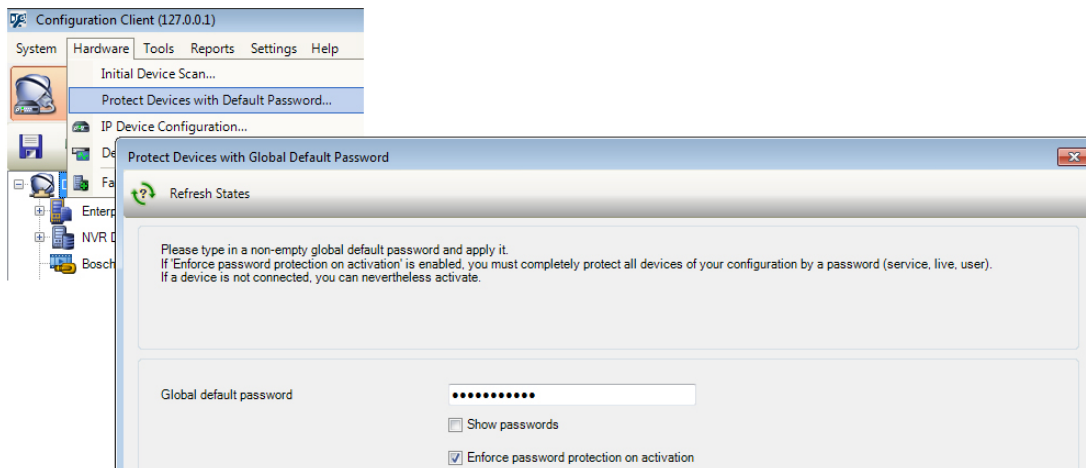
Configuration Client (127.0.0.1)

System Hardware Tools Reports Settings Help

Initial Device Scan...

Protect Devices with Default Password...

IP Device Configuration...

De

Fa

Enterp

NVR D

Bosch

Protect Devices with Global Default Password

Refresh States

Please type in a non-empty global default password and apply it.
If 'Enforce password protection on activation' is enabled, you must completely protect all devices of your configuration by a password (service, live, user).
If a device is not connected, you can nevertheless activate.

Global default password ●●●●●●●●●●●

Show passwords

Enforce password protection on activation